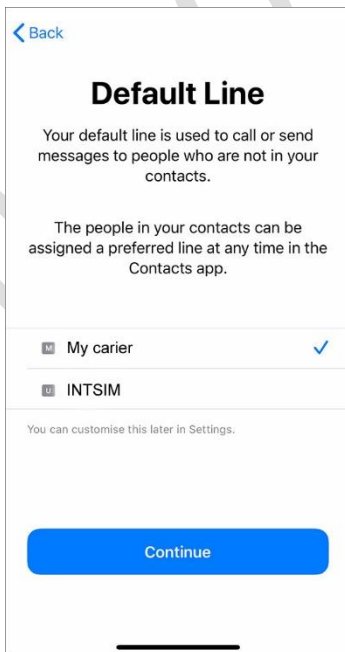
Back

Default Line

Your default line is used to call or send messages to people who are not in your contacts.

The people in your contacts can be assigned a preferred line at any time in the Contacts app.

M My carier

U INTSIM

You can customise this later in Settings.

Continue